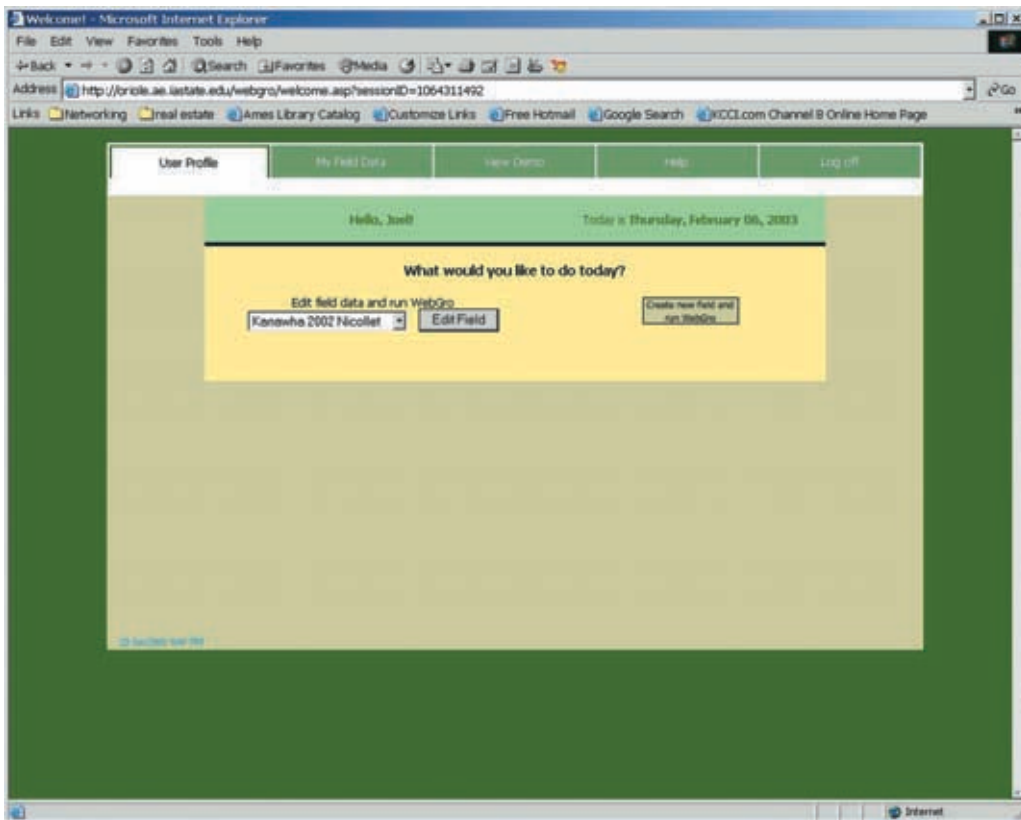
Welcome! - Microsoft Internet Explorer

File Edit View Favorites Tools Help

Back Search Favorites Media

Address http://oriole.ae.iastate.edu/webgro/welcome.asp?sessionID=1064311492 Go

Links Networking real estate Ames Library Catalog Customize Links Free Hotmail Google Search KCCI.com Channel 8 Online Home Page

User Profile | My Field Data | View Demo | Help | Log off

Hello, Joel! Today is Thursday, February 06, 2003

What would you like to do today?

Edit field data and run WebGro

Kanawha 2002 Nicollet

Edit Field

Create new field and run WebGro

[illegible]

Internet